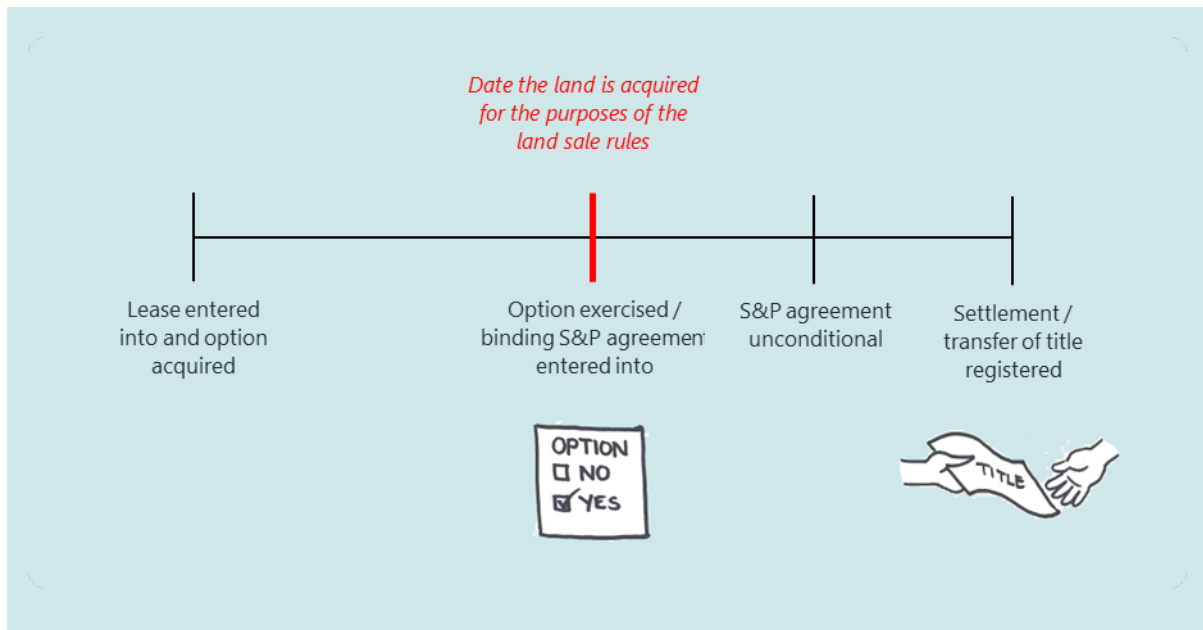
Date the land is acquired for the purposes of the land sale rules

Lease entered into and option acquired

Option exercised / binding S&P agreement entered into

S&P agreement unconditional

Settlement / transfer of title registered

OPTION
NO
YES

TITLE